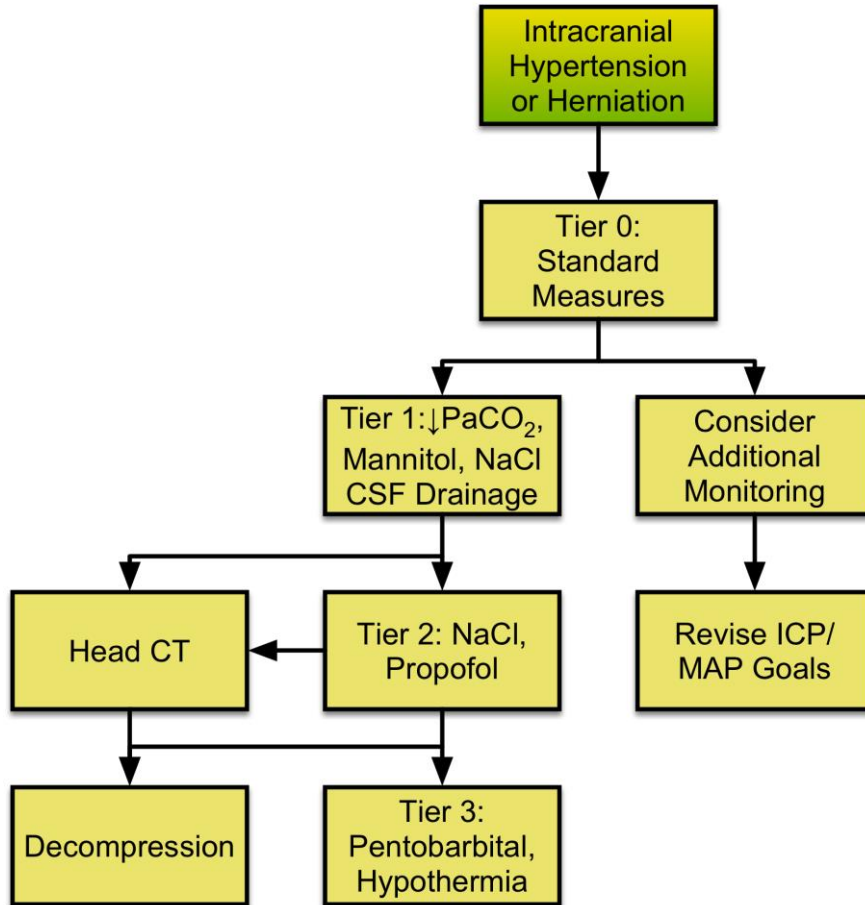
Intracranial Hypertension or Herniation

Tier 0: Standard Measures

Tier 1:$\downarrow PaCO_2$, Mannitol, NaCl CSF Drainage

Consider Additional Monitoring

Head CT

Tier 2: NaCl, Propofol

Revise ICP/ MAP Goals

Decompression

Tier 3: Pentobarbital, Hypothermia